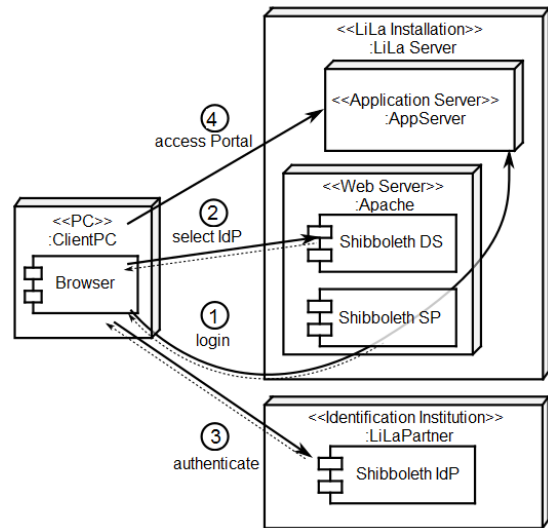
<<LiLa Installation>>
:LiLa Server

<<Application Server>>
:AppServer

4
access Portal

<<Web Server>>
:Apache

<<PC>>
:ClientPC

2
select IdP

Shibboleth DS

Browser

Shibboleth SP

1
login

<<Identification Institution>>
:LiLaPartner

3
authenticate

Shibboleth IdP